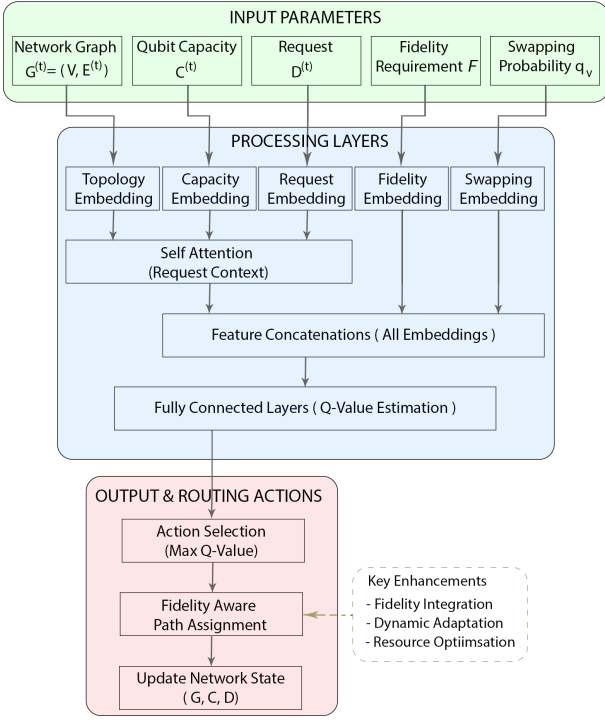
INPUT PARAMETERS

Network Graph $G^{(t)} = (V, E^{(t)})$

Qubit Capacity $C^{(t)}$

Request $D^{(t)}$

Fidelity Requirement $F$

Swapping Probability $q_v$

PROCESSING LAYERS

Topology Embedding

Capacity Embedding

Request Embedding

Fidelity Embedding

Swapping Embedding

Self Attention (Request Context)

Feature Concatenations ( All Embeddings )

Fully Connected Layers ( Q-Value Estimation )

OUTPUT & ROUTING ACTIONS

Action Selection (Max Q-Value)

Fidelity Aware Path Assignment

Update Network State ( G, C, D)

Key Enhancements
- Fidelity Integration
- Dynamic Adaptation
- Resource Optiimsation